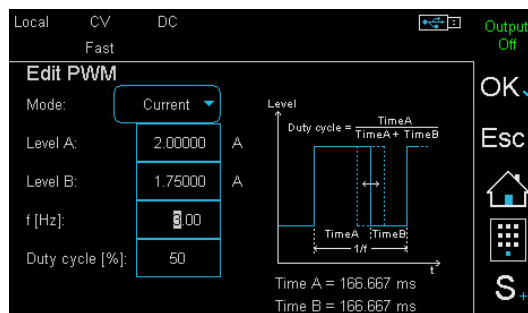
Local CV DC
Fast
Output Off

Edit PWM

Mode: Current

Level A: 2.00000 A

Level B: 1.75000 A

f [Hz]: 3.00

Duty cycle [%]: 50

Level

Duty cycle = $\frac{TimeA}{TimeA + TimeB}$

TimeA TimeB

1/f

t

Time A = 166.667 ms

Time B = 166.667 ms

OK

Esc

S